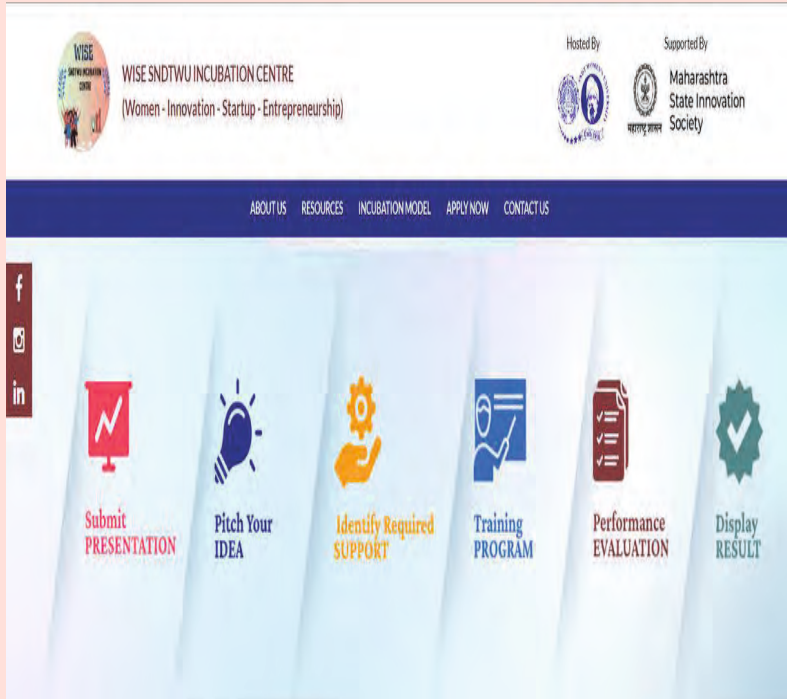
WISE SNDTWU INCUBATION CENTRE

WISE SNDTWU INCUBATION CENTRE
(Women - Innovation - Startup - Entrepreneurship)

Hosted By

Supported By

Maharashtra State Innovation Society

महाराष्ट्र शासन

ABOUT US RESOURCES INCUBATION MODEL APPLY NOW CONTACT US

f

in

Submit PRESENTATION

Pitch Your IDEA

Identify Required SUPPORT

Training PROGRAM

Performance EVALUATION

Display RESULT